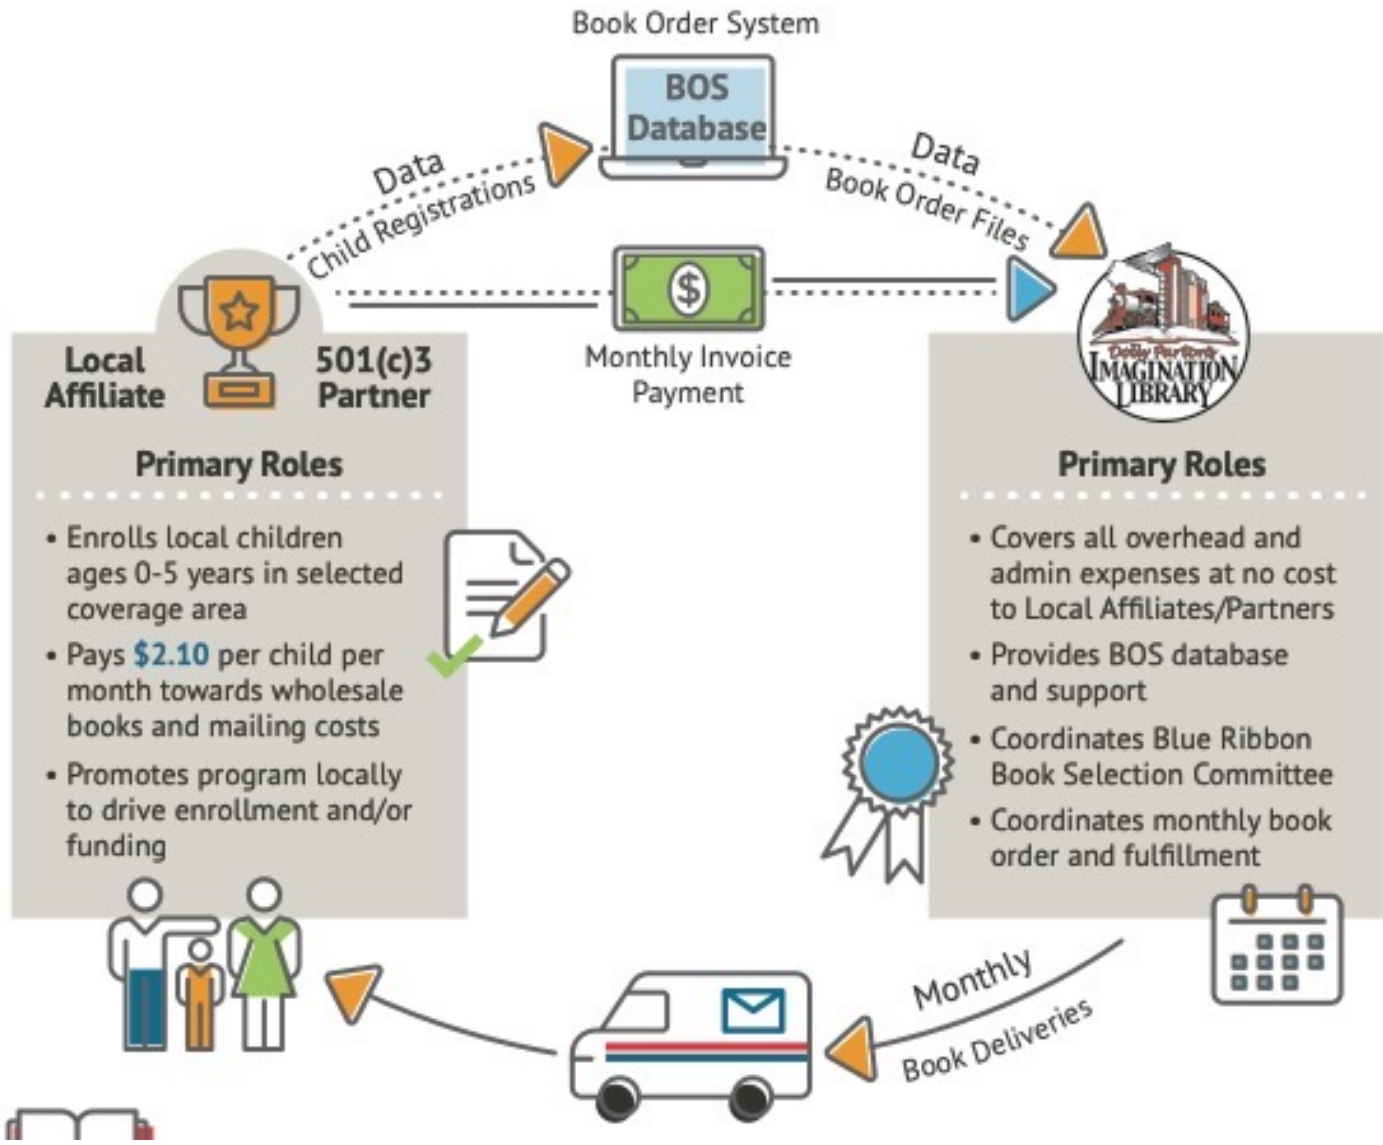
Book Order System

BOS Database

Data
Child Registrations

Data
Book Order Files

$

Monthly Invoice Payment

Local Affiliate

501(c)3 Partner

Dolly Parton's IMAGINATION LIBRARY

Primary Roles

• Enrolls local children ages 0-5 years in selected coverage area
• Pays $2.10 per child per month towards wholesale books and mailing costs
• Promotes program locally to drive enrollment and/or funding

Primary Roles

• Covers all overhead and admin expenses at no cost to Local Affiliates/Partners
• Provides BOS database and support
• Coordinates Blue Ribbon Book Selection Committee
• Coordinates monthly book order and fulfillment

Monthly
Book Deliveries